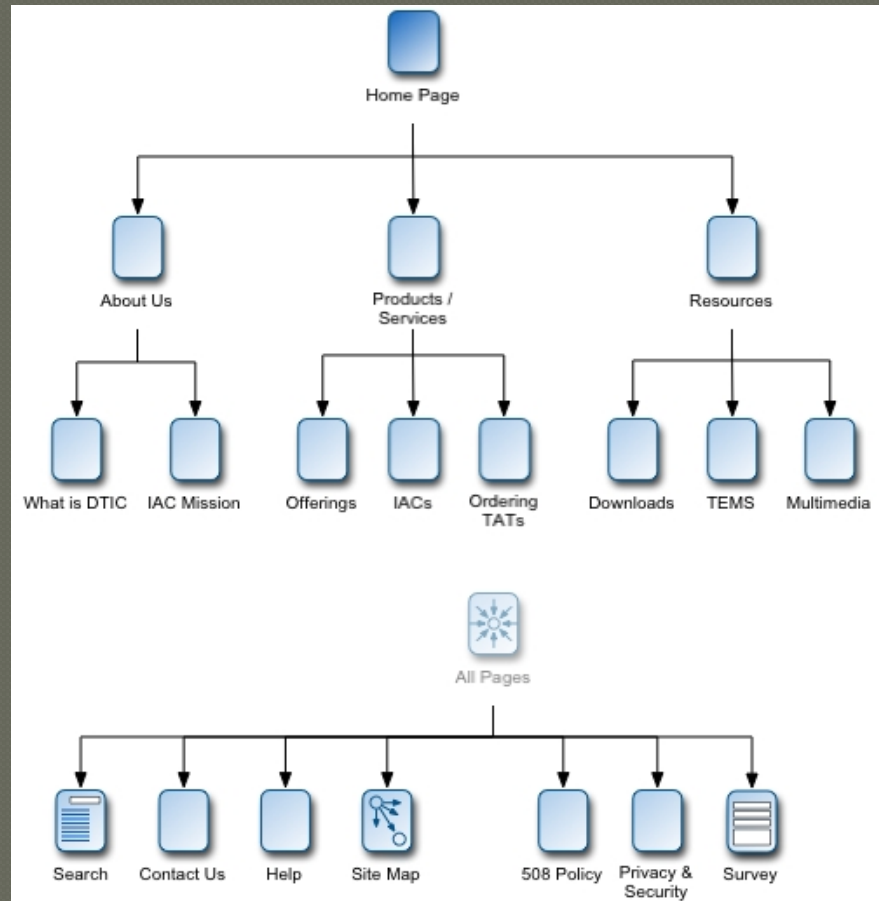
Home Page

About Us

Products / Services

Resources

What is DTIC

IAC Mission

Offerings

IACs

Ordering TATs

Downloads

TEMS

Multimedia

All Pages

Search

Contact Us

Help

Site Map

508 Policy

Privacy & Security

Survey